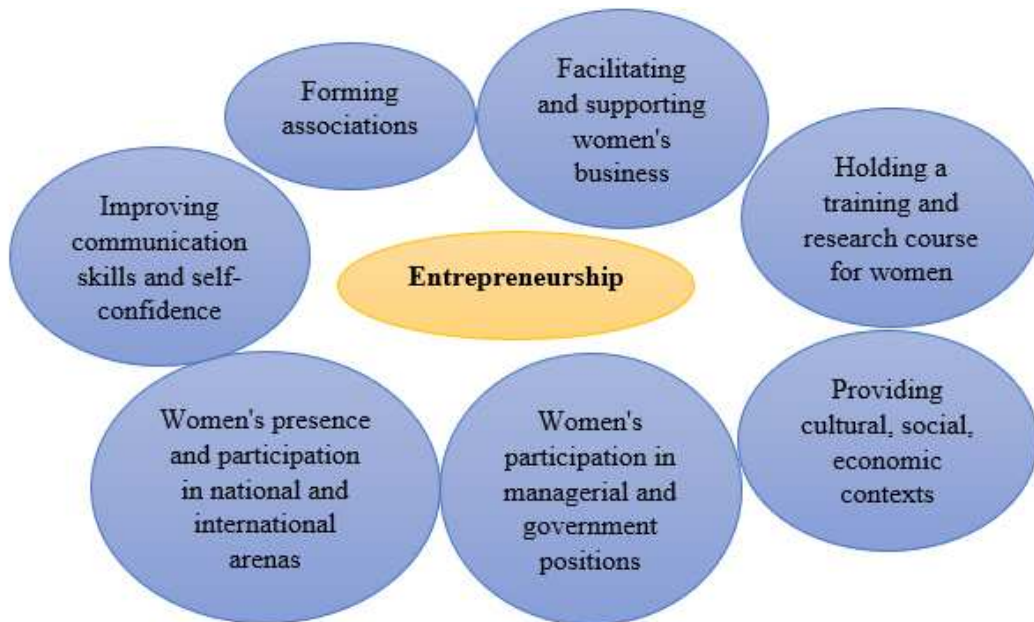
Forming associations

Facilitating and supporting women's business

Holding a training and research course for women

Improving communication skills and self-confidence

Entrepreneurship

Providing cultural, social, economic contexts

Women's presence and participation in national and international arenas

Women's participation in managerial and government positions